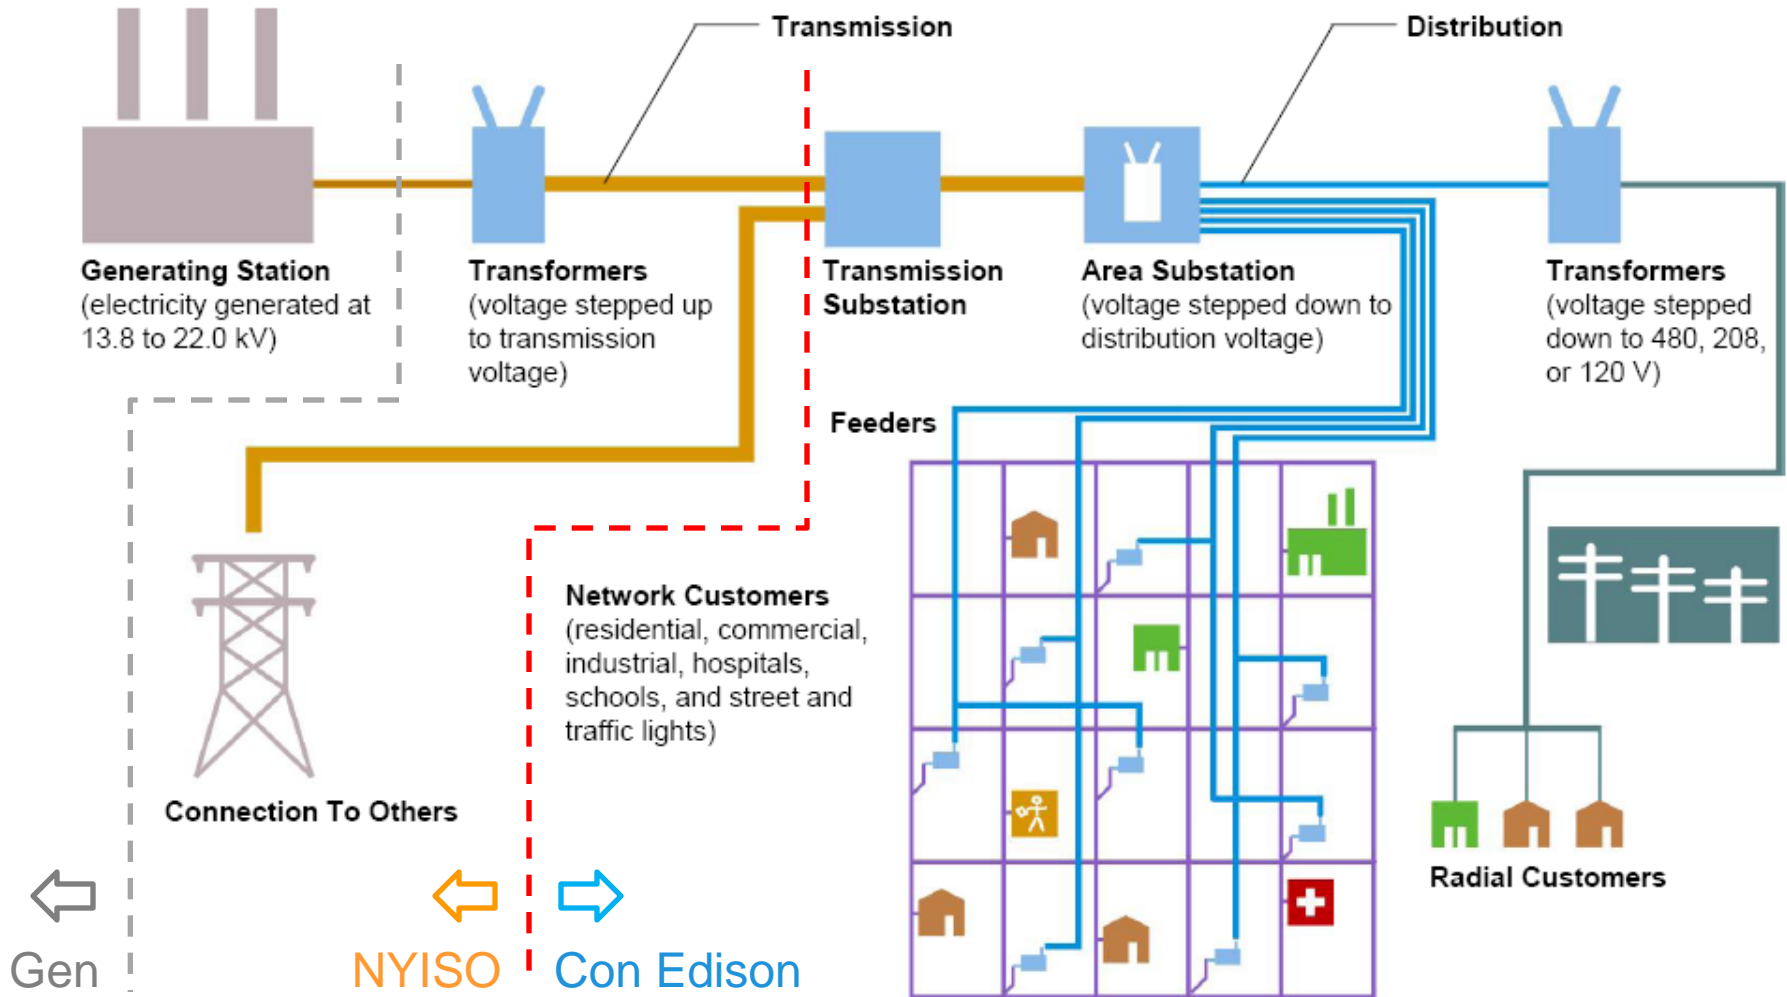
Transmission

Distribution

Generating Station
(electricity generated at 13.8 to 22.0 kV)

Transformers
(voltage stepped up to transmission voltage)

Transmission Substation

Area Substation
(voltage stepped down to distribution voltage)

Transformers
(voltage stepped down to 480, 208, or 120 V)

Feeders

Network Customers
(residential, commercial, industrial, hospitals, schools, and street and traffic lights)

Connection To Others

Radial Customers

Gen

NYISO

Con Edison